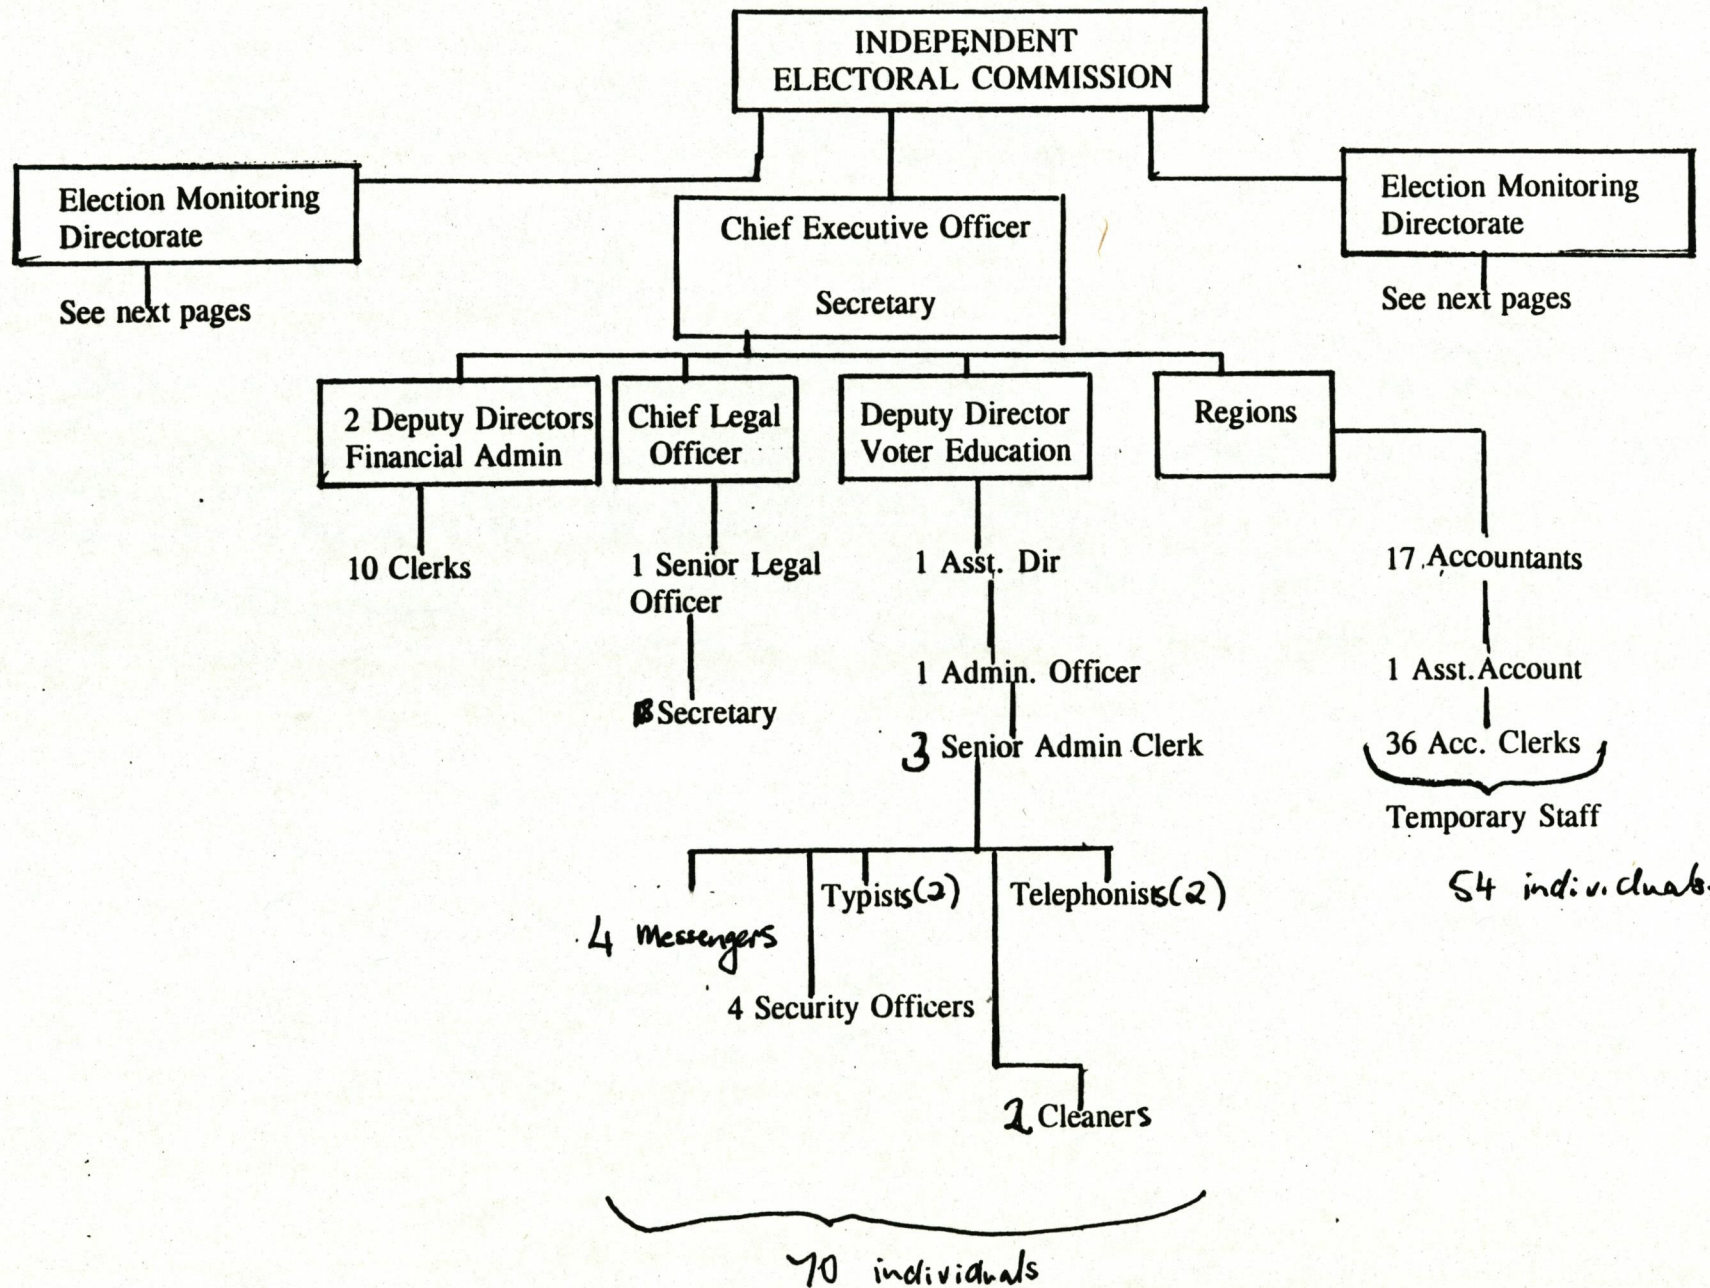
INDEPENDENT ELECTORAL COMMISSION

Election Monitoring Directorate

See next pages

Chief Executive Officer

Secretary

Election Monitoring Directorate

See next pages

2 Deputy Directors Financial Admin

10 Clerks

Chief Legal Officer

1 Senior Legal Officer

Secretary

Deputy Director Voter Education

1 Asst. Dir

1 Admin. Officer

3 Senior Admin Clerk

4 Messengers

Typists(2)

Telephonists(2)

4 Security Officers

2 Cleaners

70 individuals

Regions

17 Accountants

1 Asst. Account

36 Acc. Clerks

Temporary Staff

54 individuals